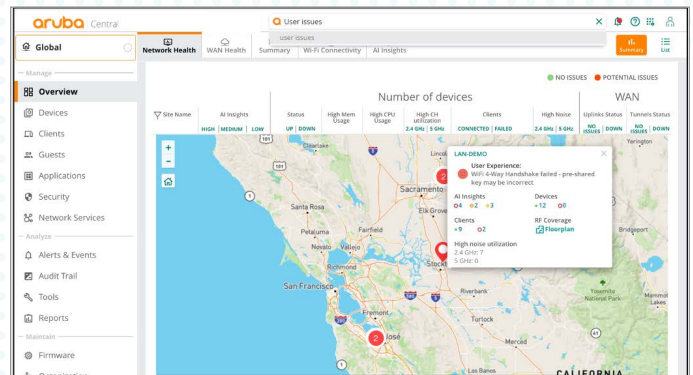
aruba Central

User issues

User issues

Global

Network Health WAN Health Summary Wi-Fi Connectivity AI Insights

Summary List

Manage

Overview

Devices

Clients

Guests

Applications

Security

Network Services

Analyze

Alerts & Events

Audit Trail

Tools

Reports

Maintain

Firmware

NO ISSUES POTENTIAL ISSUES

Number of devices

WAN

Site Name

AI Insights HIGH MEDIUM LOW

Status UP DOWN

High Mem Usage

High CPU Usage

High CH utilization 2.4 GHz 5 GHz

Clients CONNECTED FAILED

High Noise 2.4 GHz 5 GHz

Uplinks Status NO ISSUES DOWN

Tunnels Status NO ISSUES DOWN

LAN-DEMO

User Experience:
WiFi 4-Way Handshake failed - pre-shared key may be incorrect

AI Insights
4 2 3

Devices
12 0

Clients
9 2

RF Coverage
Floorplan

High noise utilization
2.4 GHz: 7
5 GHz: 0

Santa Rosa

Sacramento

Elk Grove

Petaluma

Fairfield

Novato

Richmond

San Francisco

Stockton

Riverside

Fremont

San Jose

Lincoln

Bridgeport

CALIFORNIA

2

2